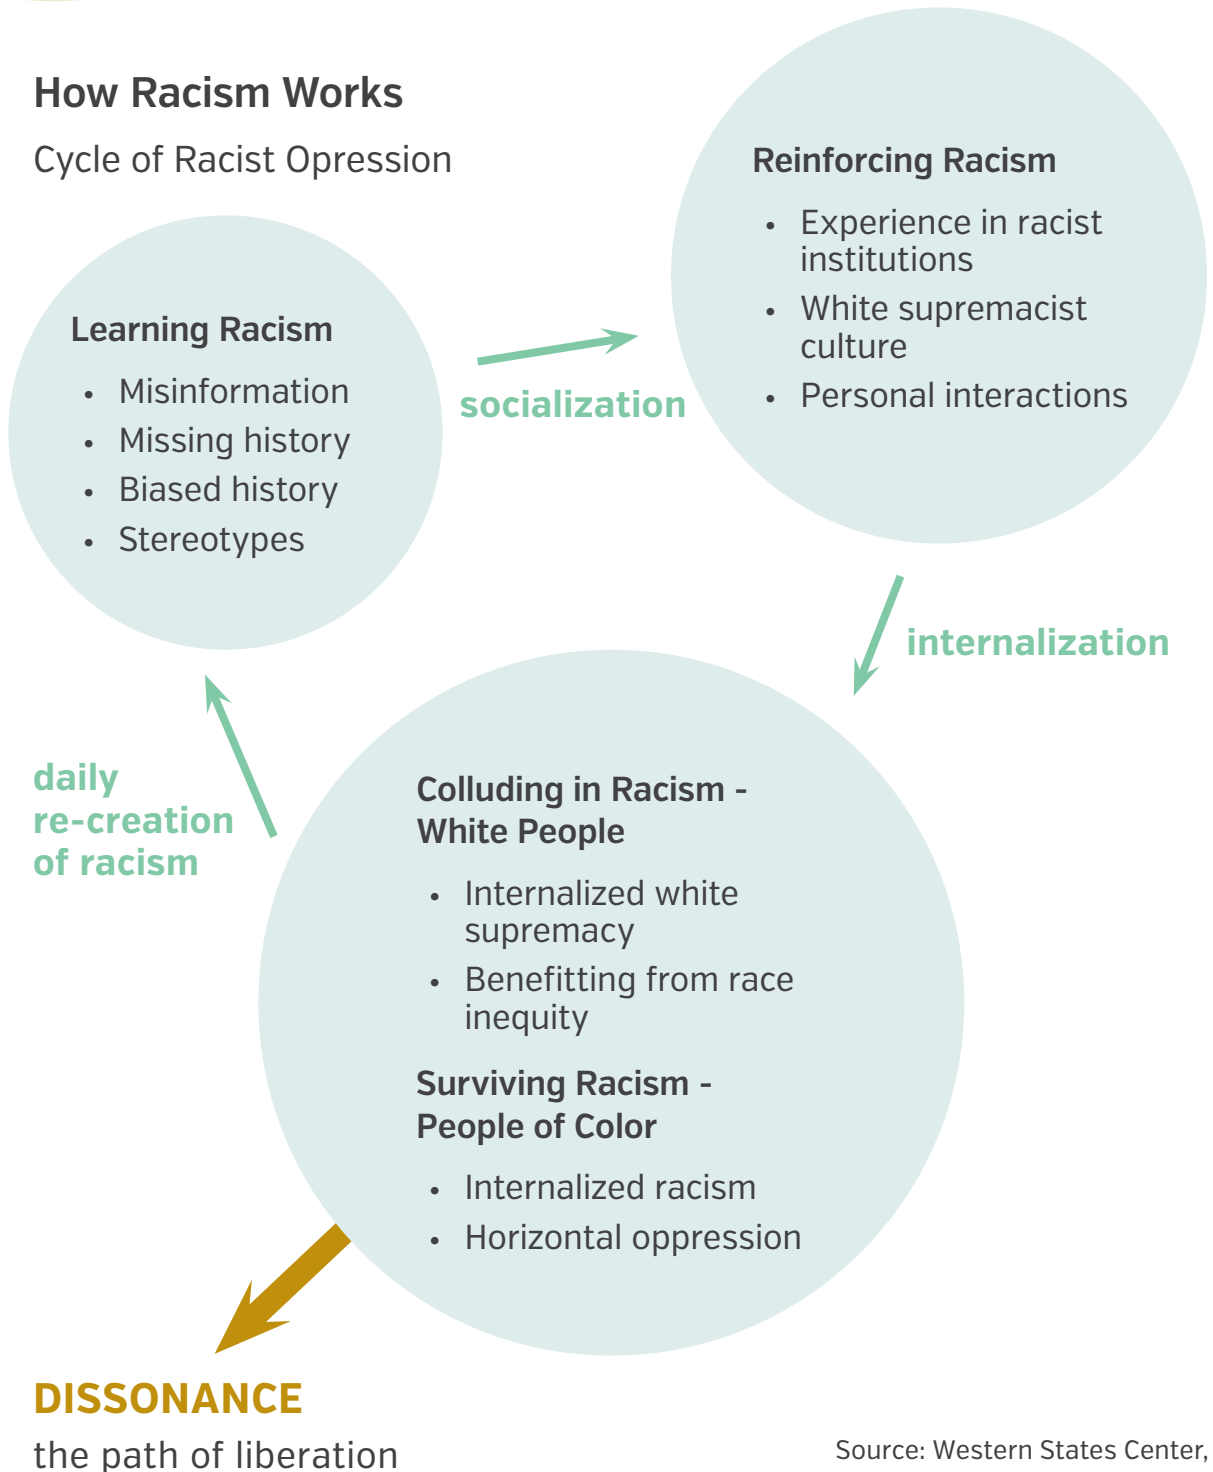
How Racism Works

Cycle of Racist Opression

Learning Racism

- Misinformation
- Missing history
- Biased history
- Stereotypes

socialization

Reinforcing Racism

- Experience in racist institutions
- White supremacist culture
- Personal interactions

internalization

Colluding in Racism - White People

- Internalized white supremacy
- Benefitting from race inequity

Surviving Racism - People of Color

- Internalized racism
- Horizontal oppression

daily re-creation of racism

DISSONANCE

the path of liberation

Source: Western States Center,